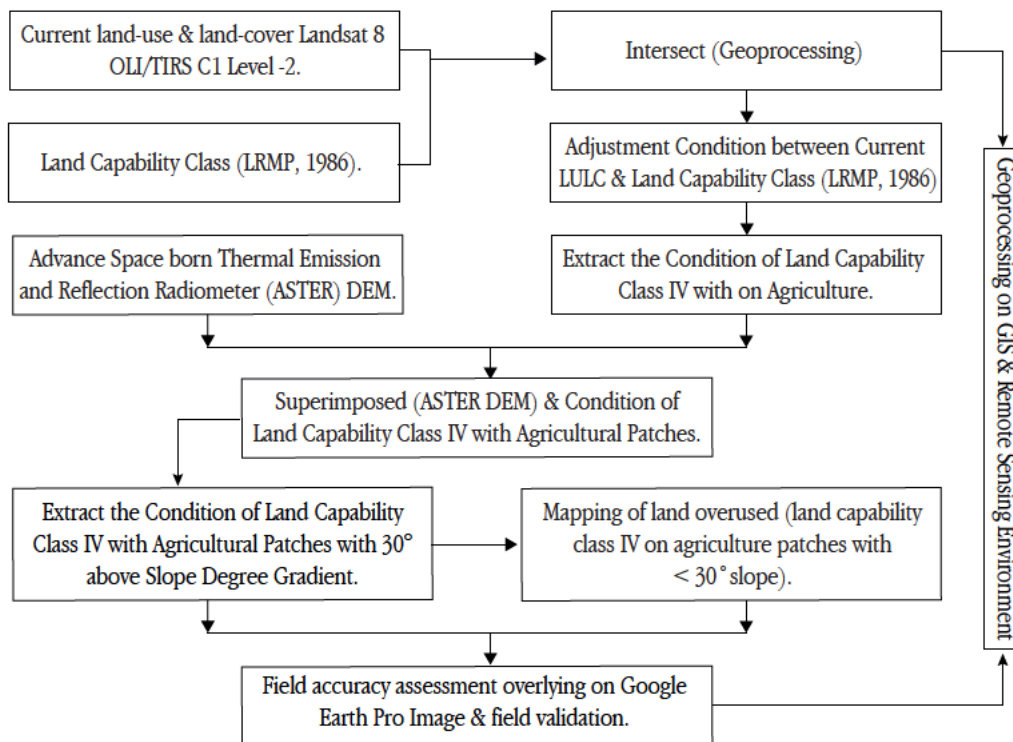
Current land-use & land-cover Landsat 8 OLI/TIRS C1 Level -2.

Land Capability Class (LRMP, 1986).

Intersect (Geoprocessing)

Adjustment Condition between Current LULC & Land Capability Class (LRMP, 1986)

Advance Space born Thermal Emission and Reflection Radiometer (ASTER) DEM.

Extract the Condition of Land Capability Class IV with on Agriculture.

Superimposed (ASTER DEM) & Condition of Land Capability Class IV with Agricultural Patches.

Extract the Condition of Land Capability Class IV with Agricultural Patches with 30° above Slope Degree Gradient.

Mapping of land overused (land capability class IV on agriculture patches with $< 30^{\circ}$ slope).

Field accuracy assessment overlying on Google Earth Pro Image & field validation.

Geoprocessing on GIS & Remote Sensing Environment